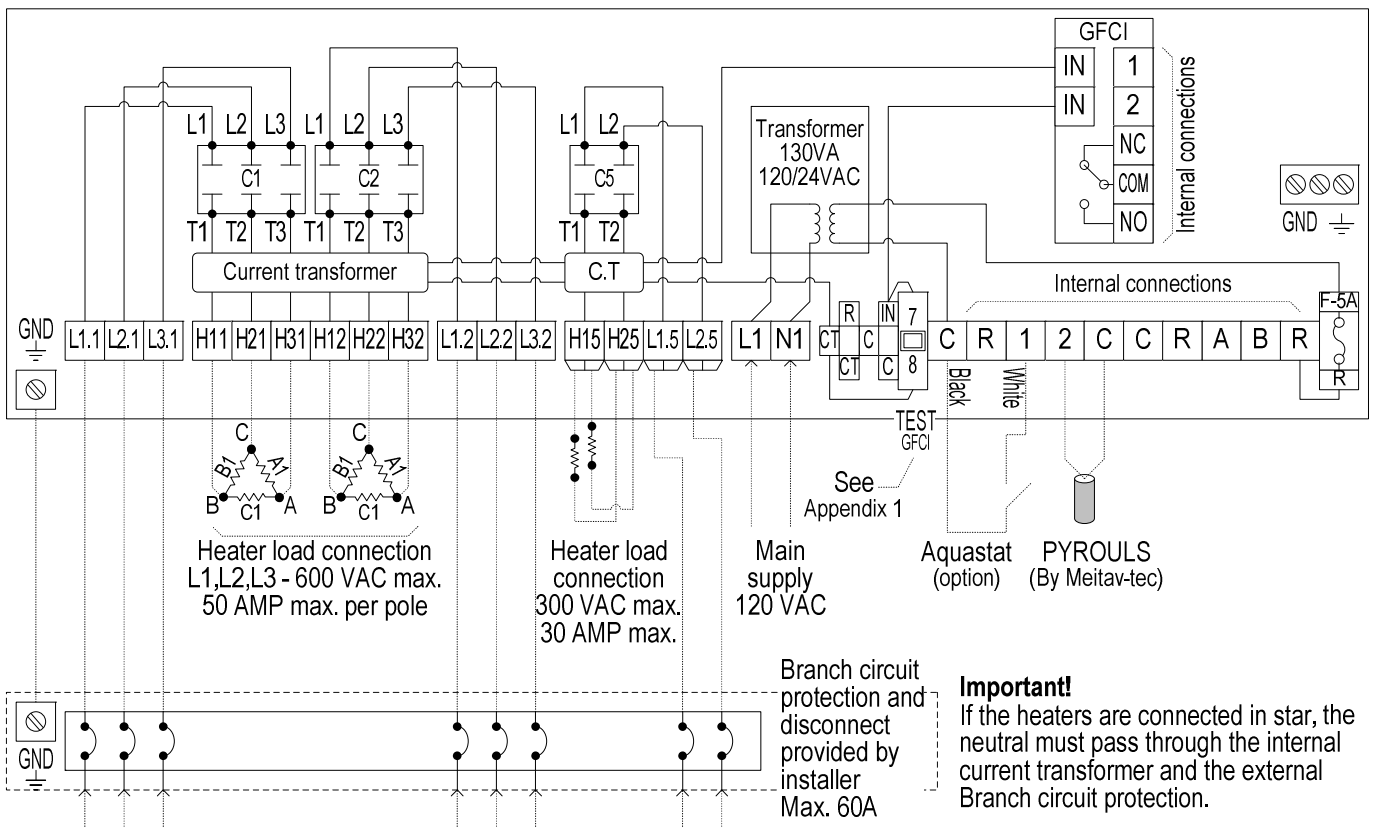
GFCI
IN 1
IN 2
NC
COM
NO
Internal connections

GND

L1 L2 L3 L1 L2 L3
C1 C2
T1 T2 T3 T1 T2 T3

L1 L2
C5
T1 T2

Transformer
130VA
120/24VAC

Current transformer
C.T

Internal connections

F-5A
R

GND

| L1.1 | L2.1 | L3.1 | H11 | H21 | H31 | H12 | H22 | H32 | L1.2 | L2.2 | L3.2 | H15 | H25 | L1.5 | L2.5 | L1 | N1 |
|---|---|---|---|---|---|---|---|---|---|---|---|---|---|---|---|---|---|

CT R C CT C IN C 7 8

| C | R | 1 | 2 | C | C | R | A | B | R |
|---|---|---|---|---|---|---|---|---|---|

Black
White

TEST
GFCI

See
Appendix 1

C
B1 A1
B C1 A

C
B1 A1
B C1 A

Heater load connection
L1,L2,L3 - 600 VAC max.
50 AMP max. per pole

Heater load connection
300 VAC max.
30 AMP max.

Main supply
120 VAC

Aquastat
(option)

PYROULS
(By Meitav-tec)

GND

Branch circuit protection and disconnect provided by installer
Max. 60A

Important!
If the heaters are connected in star, the neutral must pass through the internal current transformer and the external Branch circuit protection.